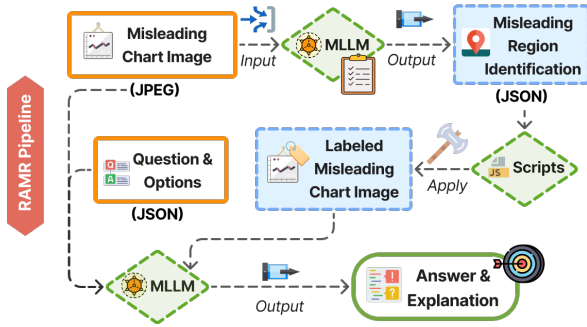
RAMR Pipeline

Misleading Chart Image

(JPEG)

Input

MLLM

Output

Misleading Region Identification

(JSON)

Scripts

Apply

Labeled Misleading Chart Image

Question & Options

(JSON)

MLLM

Output

Answer & Explanation